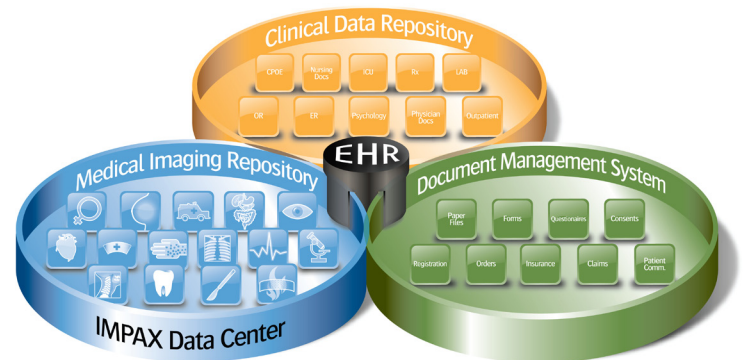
Clinical Data Repository

CPOE

Nursing Docs

ICU

Rx

LAB

OR

ER

Psychology

Physician Docs

Outpatient

EHR

Medical Imaging Repository

Document Management System

Paper Files

Forms

Questionaires

Consents

Registration

Orders

Insurance

Claims

Patient Comm.

IMPAX Data Center